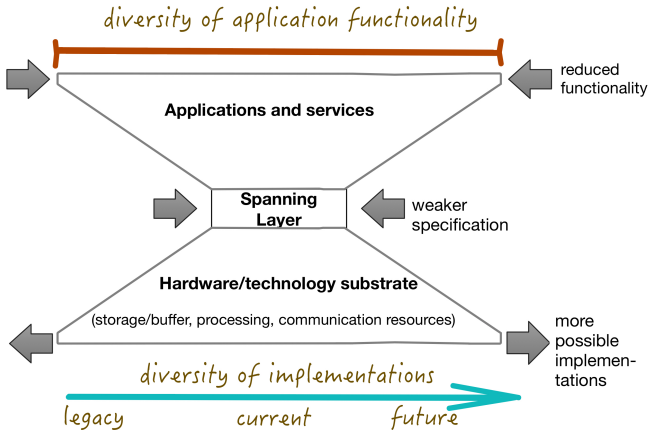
diversity of application functionality

reduced functionality

Applications and services

Spanning Layer

weaker specification

Hardware/technology substrate

(storage/buffer, processing, communication resources)

more possible implementations

diversity of implementations

legacy

current

future